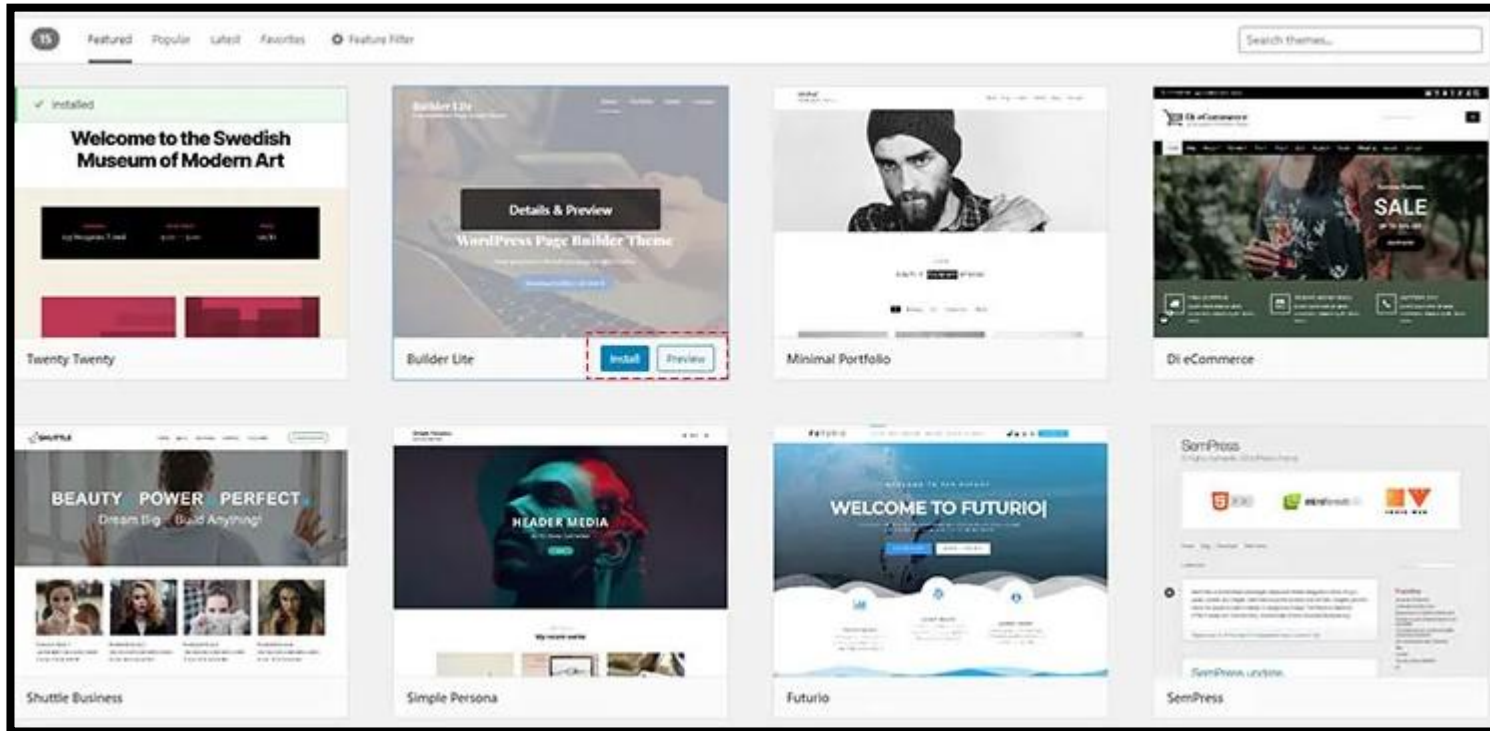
15 Featured Popular Latest Favorites Feature Filter

Search themes...

Installed

Welcome to the Swedish Museum of Modern Art

Twenty Twenty

Builder Lite

Details & Preview

WordPress Page Builder Theme

Builder Lite

Install Preview

Minimal Portfolio

Di eCommerce

SALE

Di eCommerce

SHUTTLE

BEAUTY POWER PERFECT

Dream Big Build Anything!

Shuttle Business

HEADER MEDIA

My recent works

Simple Persona

futurio

WELCOME TO FUTURIO|

Futurio

SemPress

SemPress update

SemPress